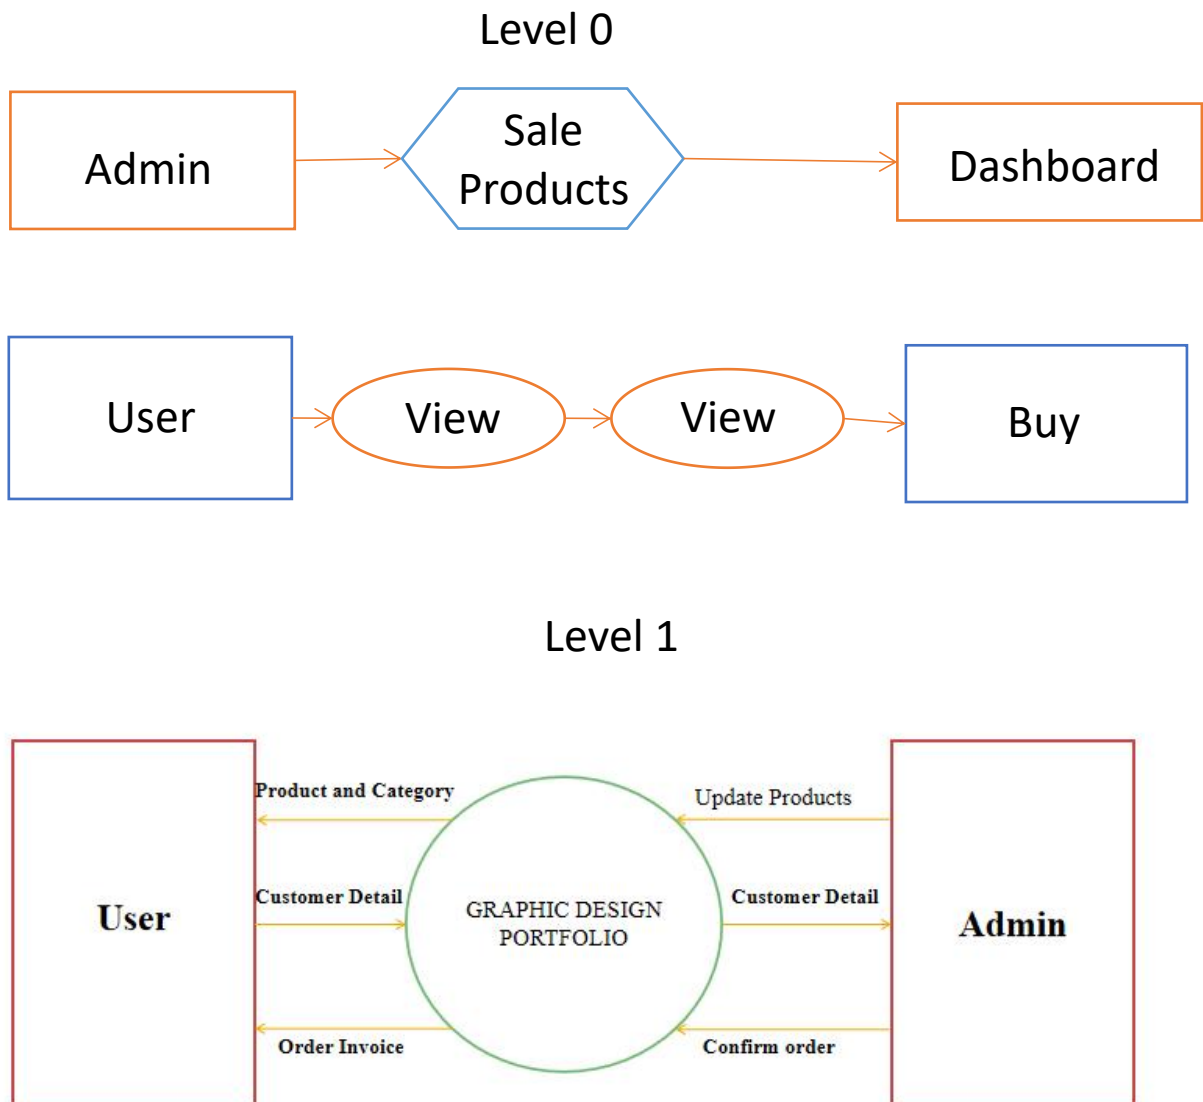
Level 0

Admin

Sale Products

Dashboard

User

View

View

Buy

Level 1

User

Product and Category

Customer Detail

Order Invoice

GRAPHIC DESIGN PORTFOLIO

Update Products

Customer Detail

Confirm order

Admin